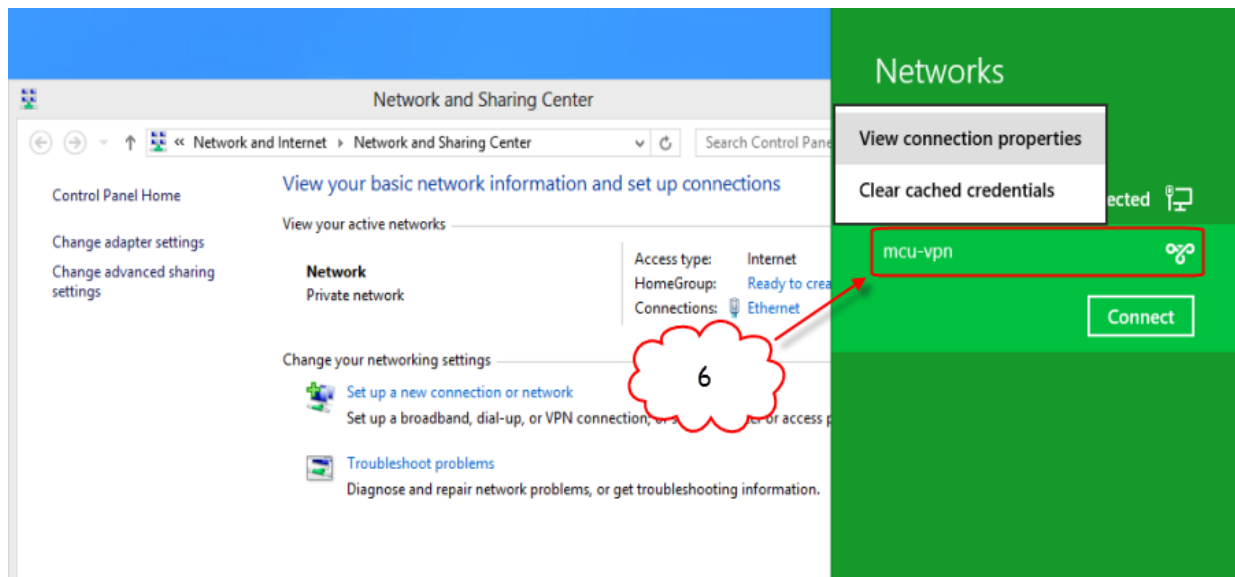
Network and Sharing Center

« Network and Internet › Network and Sharing Center

Search Control Pane

Control Panel Home

Change adapter settings

Change advanced sharing settings

View your basic network information and set up connections

View your active networks

Network
Private network

Access type: Internet
HomeGroup: Ready to crea
Connections: Ethernet

Change your networking settings

Set up a new connection or network
Set up a broadband, dial-up, or VPN connection, or s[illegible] er or access p

Troubleshoot problems
Diagnose and repair network problems, or get troubleshooting information.

6

Networks

View connection properties

Clear cached credentials

ected

mcu-vpn

Connect